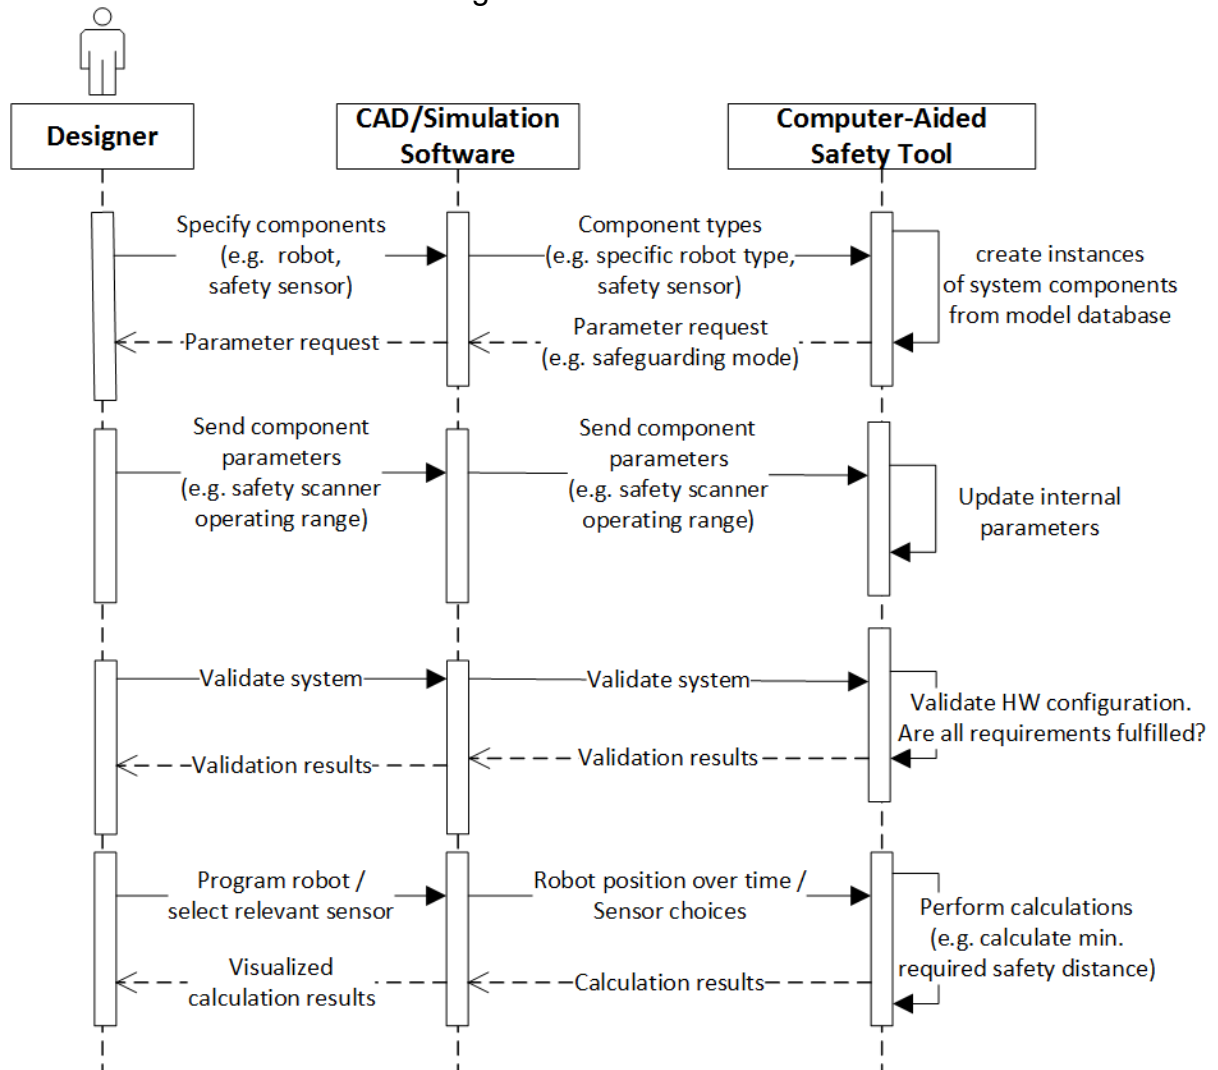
Designer

CAD/Simulation Software

Computer-Aided Safety Tool

Specify components (e.g. robot, safety sensor)

Component types (e.g. specific robot type, safety sensor)

create instances of system components from model database

Parameter request

Parameter request (e.g. safeguarding mode)

Send component parameters (e.g. safety scanner operating range)

Send component parameters (e.g. safety scanner operating range)

Update internal parameters

Validate system

Validate system

Validate HW configuration. Are all requirements fulfilled?

Validation results

Validation results

Program robot / select relevant sensor

Robot position over time / Sensor choices

Perform calculations (e.g. calculate min. required safety distance)

Visualized calculation results

Calculation results